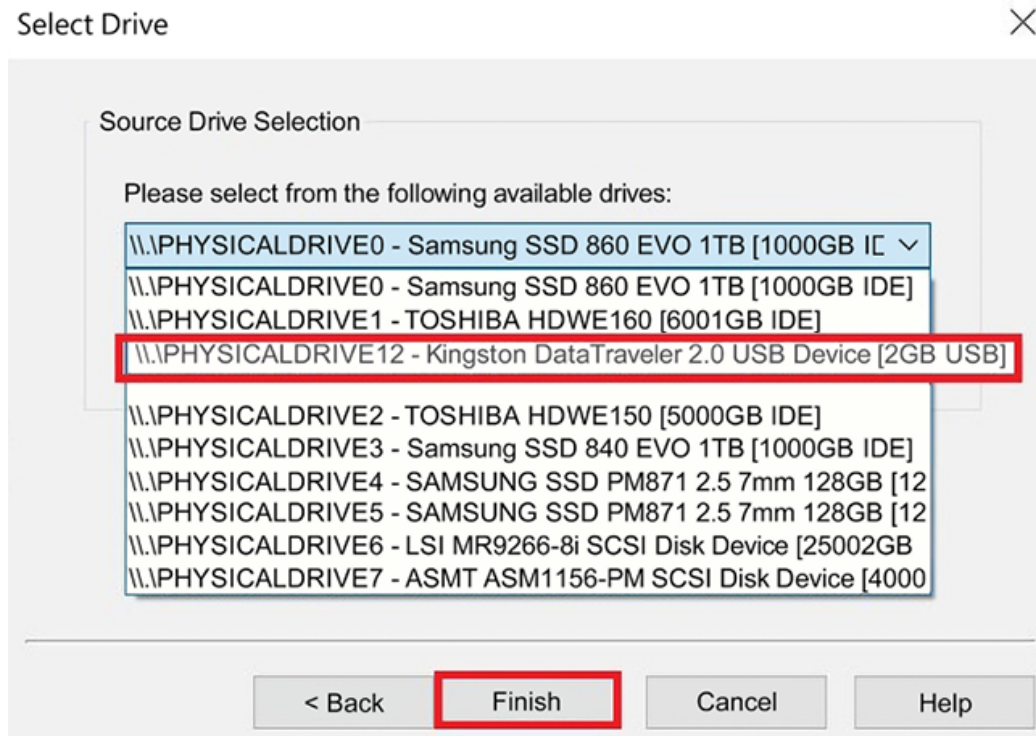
Select Drive

Source Drive Selection

Please select from the following available drives:

\\.\PHYSICALDRIVE0 - Samsung SSD 860 EVO 1TB [1000GB IE

\\.\PHYSICALDRIVE0 - Samsung SSD 860 EVO 1TB [1000GB IDE]
\\.\PHYSICALDRIVE1 - TOSHIBA HDWE160 [6001GB IDE]
\\.\PHYSICALDRIVE12 - Kingston DataTraveler 2.0 USB Device [2GB USB]
\\.\PHYSICALDRIVE2 - TOSHIBA HDWE150 [5000GB IDE]
\\.\PHYSICALDRIVE3 - Samsung SSD 840 EVO 1TB [1000GB IDE]
\\.\PHYSICALDRIVE4 - SAMSUNG SSD PM871 2.5 7mm 128GB [12
\\.\PHYSICALDRIVE5 - SAMSUNG SSD PM871 2.5 7mm 128GB [12
\\.\PHYSICALDRIVE6 - LSI MR9266-8i SCSI Disk Device [25002GB
\\.\PHYSICALDRIVE7 - ASMT ASM1156-PM SCSI Disk Device [4000

< Back
Finish
Cancel
Help